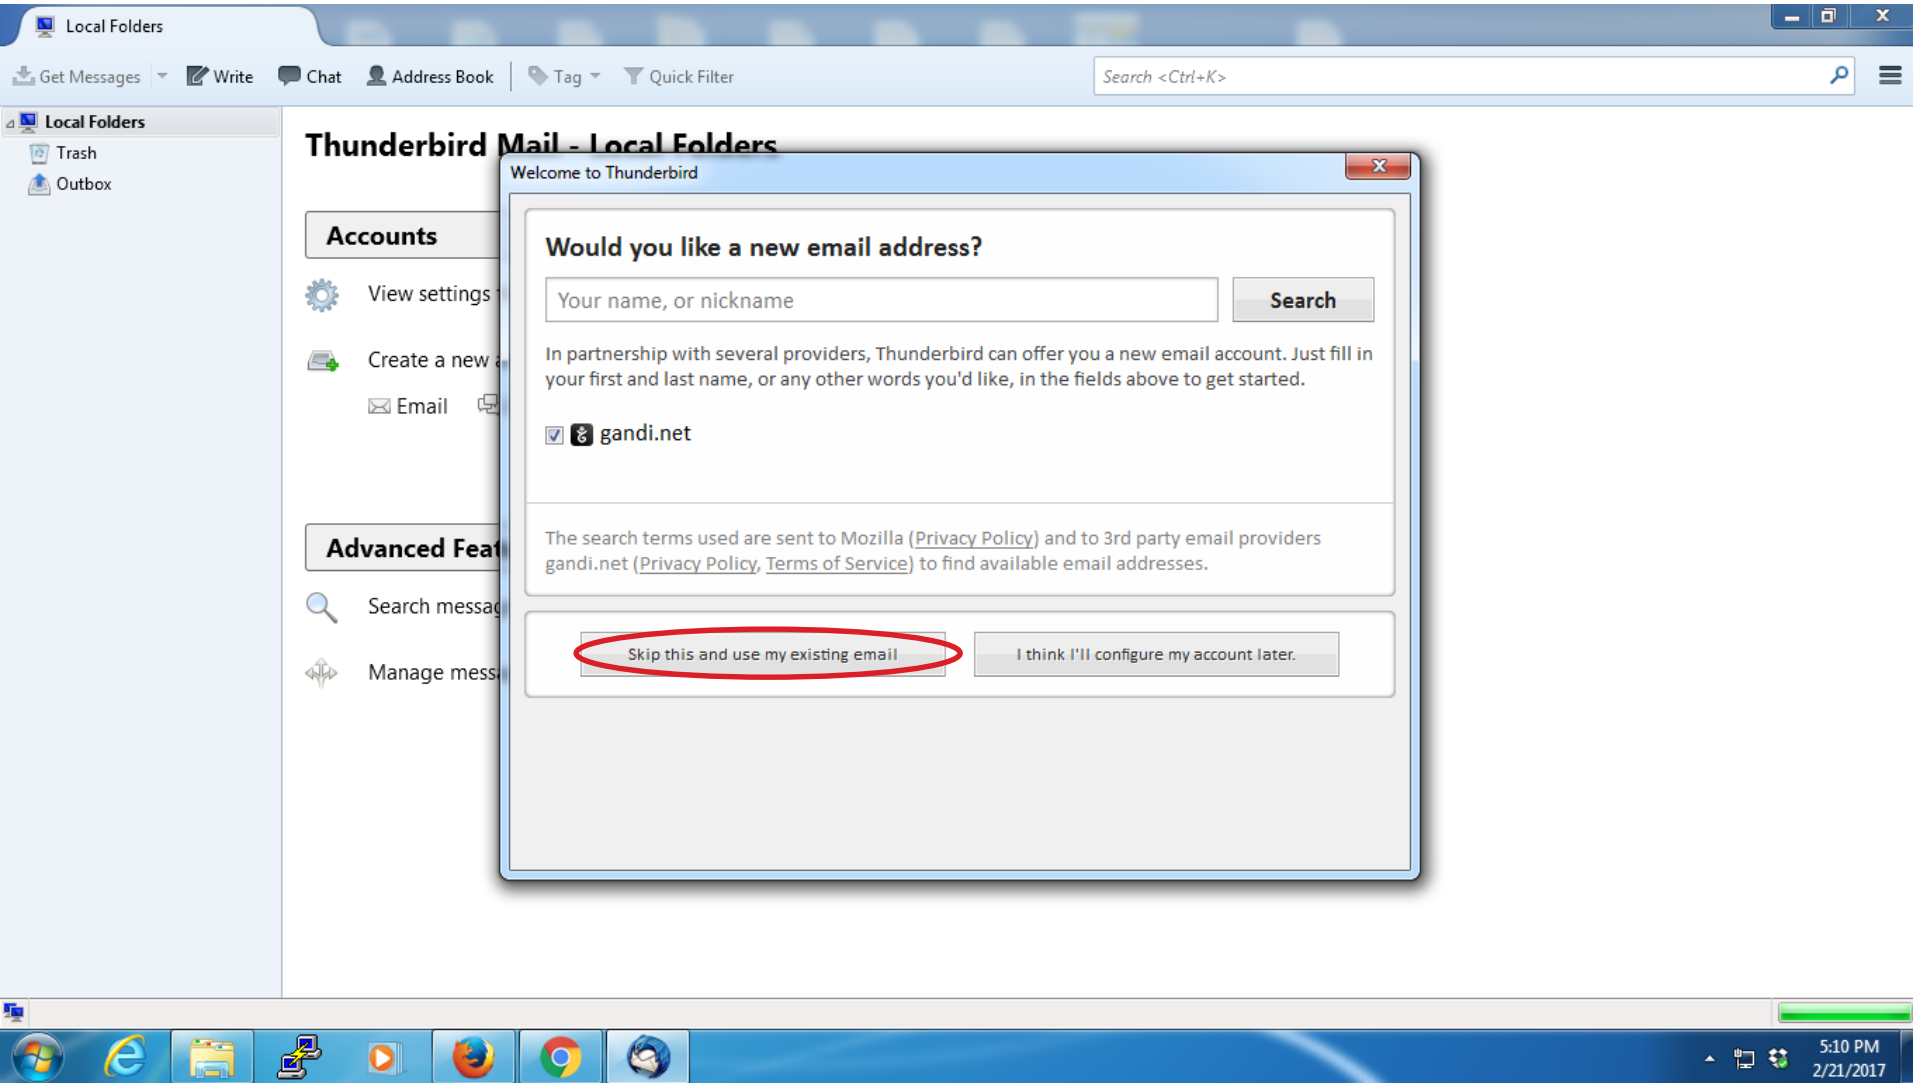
Local Folders

Get Messages Write Chat Address Book Tag Quick Filter Search <Ctrl+K>

Local Folders
Trash
Outbox

Thunderbird Mail - Local Folders

Accounts

View settings

Create a new

Email

Advanced Feat

Search messag

Manage mess

Welcome to Thunderbird

Would you like a new email address?

Your name, or nickname

Search

In partnership with several providers, Thunderbird can offer you a new email account. Just fill in your first and last name, or any other words you'd like, in the fields above to get started.

gandi.net

The search terms used are sent to Mozilla (Privacy Policy) and to 3rd party email providers gandi.net (Privacy Policy, Terms of Service) to find available email addresses.

Skip this and use my existing email

I think I'll configure my account later.

5:10 PM
2/21/2017